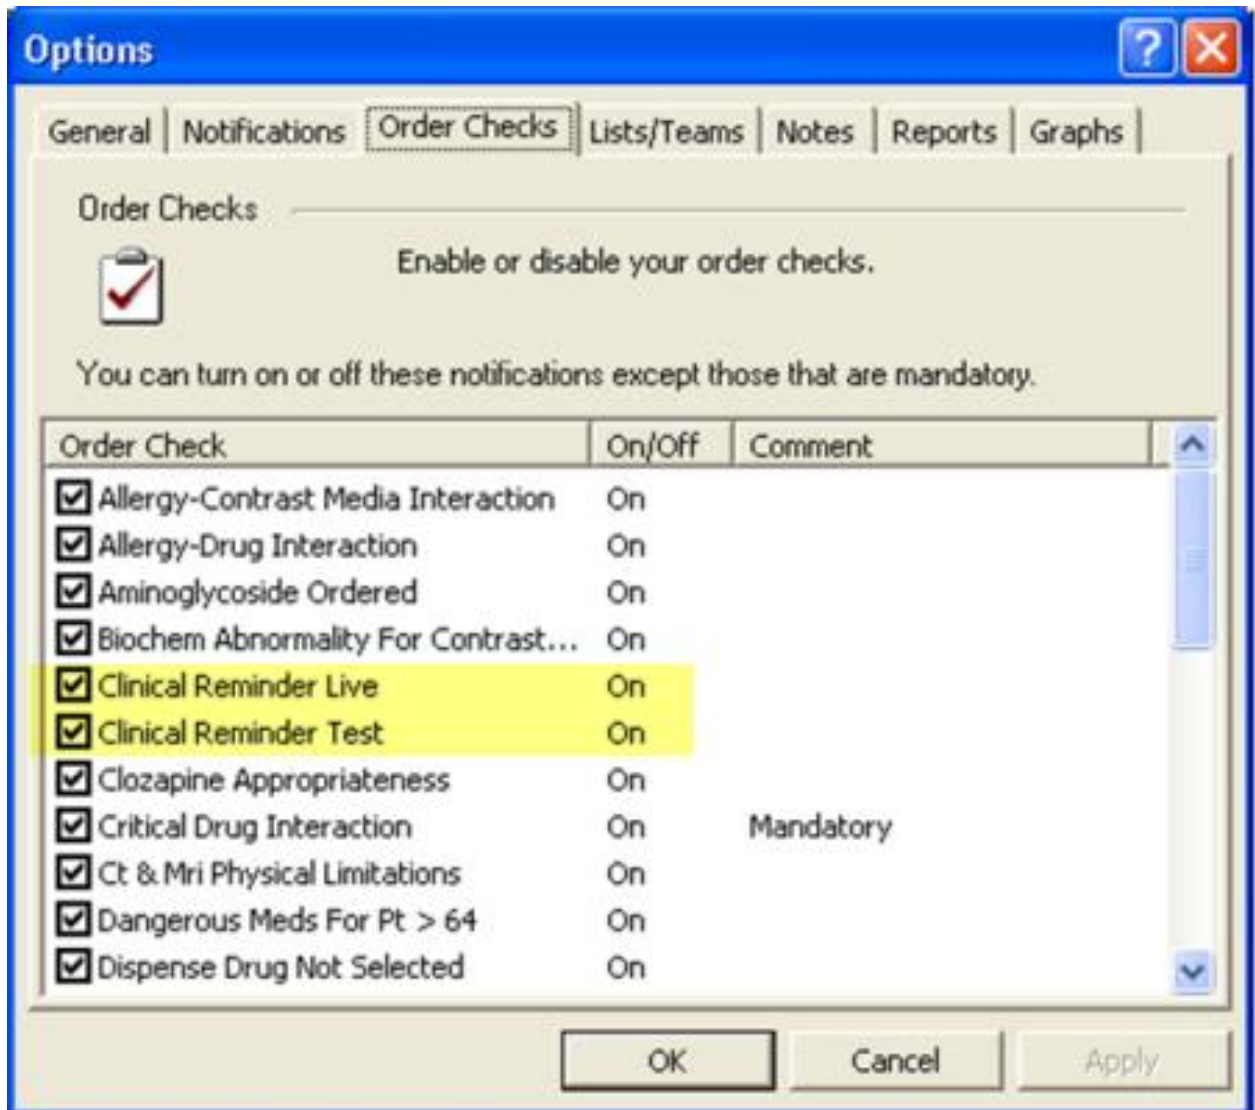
Options

General | Notifications | Order Checks | Lists/Teams | Notes | Reports | Graphs

Order Checks

Enable or disable your order checks.

You can turn on or off these notifications except those that are mandatory.

| Order Check | On/Off | Comment |
|---|---|---|
| Allergy-Contrast Media Interaction | On | |
| Allergy-Drug Interaction | On | |
| Aminoglycoside Ordered | On | |
| Biochem Abnormality For Contrast... | On | |
| Clinical Reminder Live | On | |
| Clinical Reminder Test | On | |
| Clozapine Appropriateness | On | |
| Critical Drug Interaction | On | Mandatory |
| Ct & Mri Physical Limitations | On | |
| Dangerous Meds For Pt > 64 | On | |
| Dispense Drug Not Selected | On | |

OK | Cancel | Apply